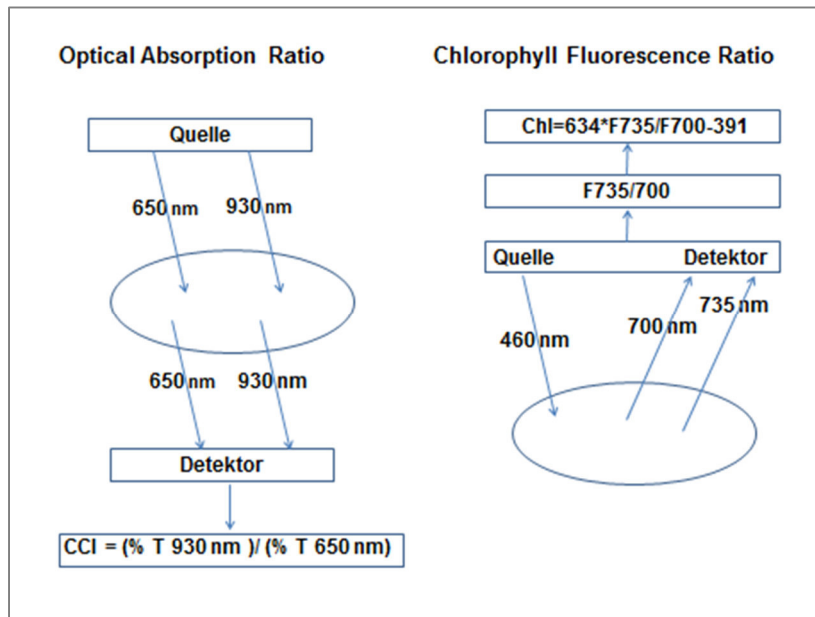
Optical Absorption Ratio

Quelle

650 nm

930 nm

650 nm

930 nm

Detektor

CCI = (% T 930 nm )/ (% T 650 nm)

Chlorophyll Fluorescence Ratio

Chl=634*F735/F700-391

F735/700

Quelle

Detektor

460 nm

700 nm

735 nm